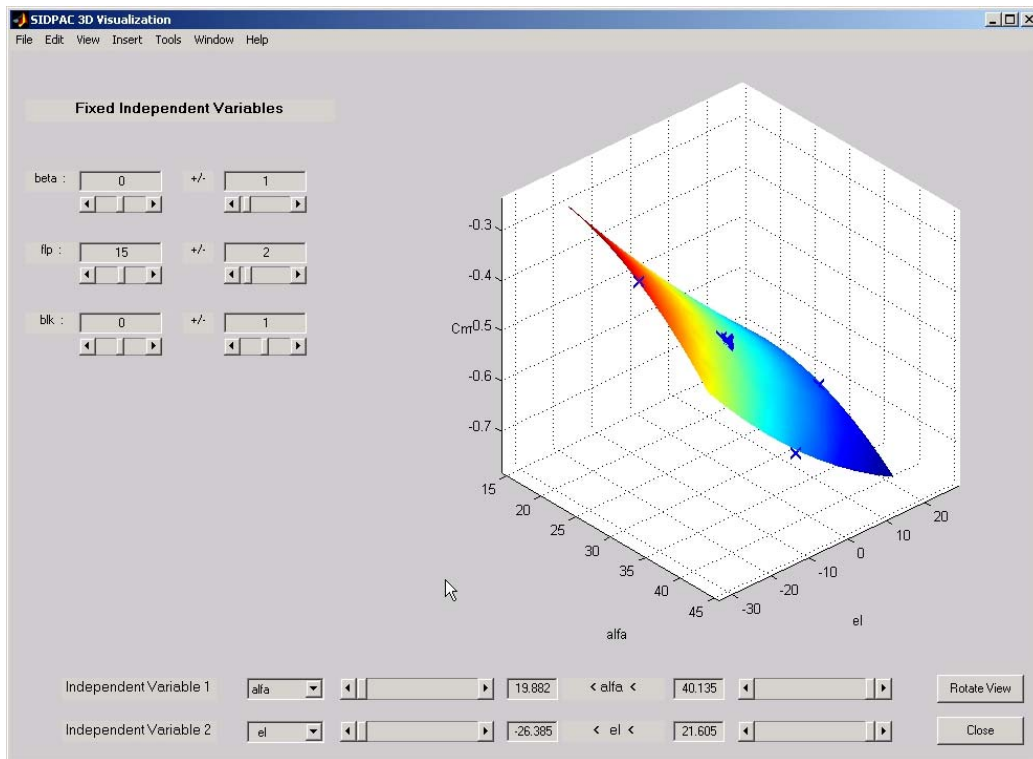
SIDPAC 3D Visualization

File Edit View Insert Tools Window Help

Fixed Independent Variables

beta : 0 +/- 1

flp : 15 +/- 2

blk : 0 +/- 1

-0.3
-0.4
Cm -0.5
-0.6
-0.7

15
20
25
30
35
40
45
alfa

-30
-20
-10
0
10
20
el

Independent Variable 1 alfa 19.882 < alfa < 40.135 Rotate View

Independent Variable 2 el -26.385 < el < 21.605 Close